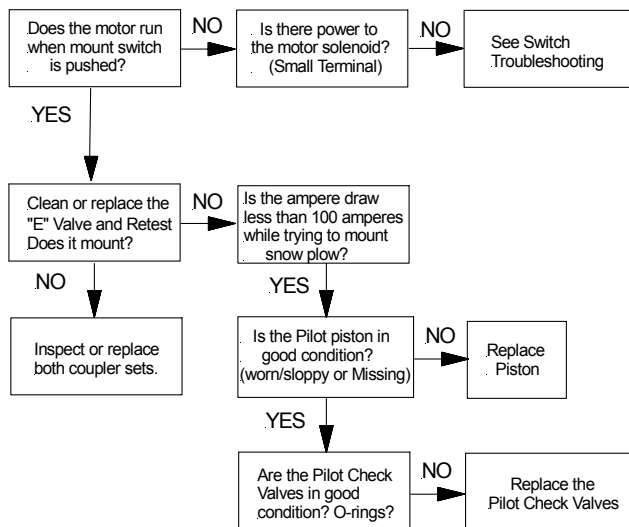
Does the motor run when mount switch is pushed?

NO

Is there power to the motor solenoid? (Small Terminal)

NO

See Switch Troubleshooting

YES

Clean or replace the "E" Valve and Retest Does it mount?

NO

Is the ampere draw less than 100 amperes while trying to mount snow plow?

NO

Inspect or replace both coupler sets.

YES

Is the Pilot piston in good condition? (worn/sloppy or Missing)

NO

Replace Piston

YES

Are the Pilot Check Valves in good condition? O-rings?

NO

Replace the Pilot Check Valves